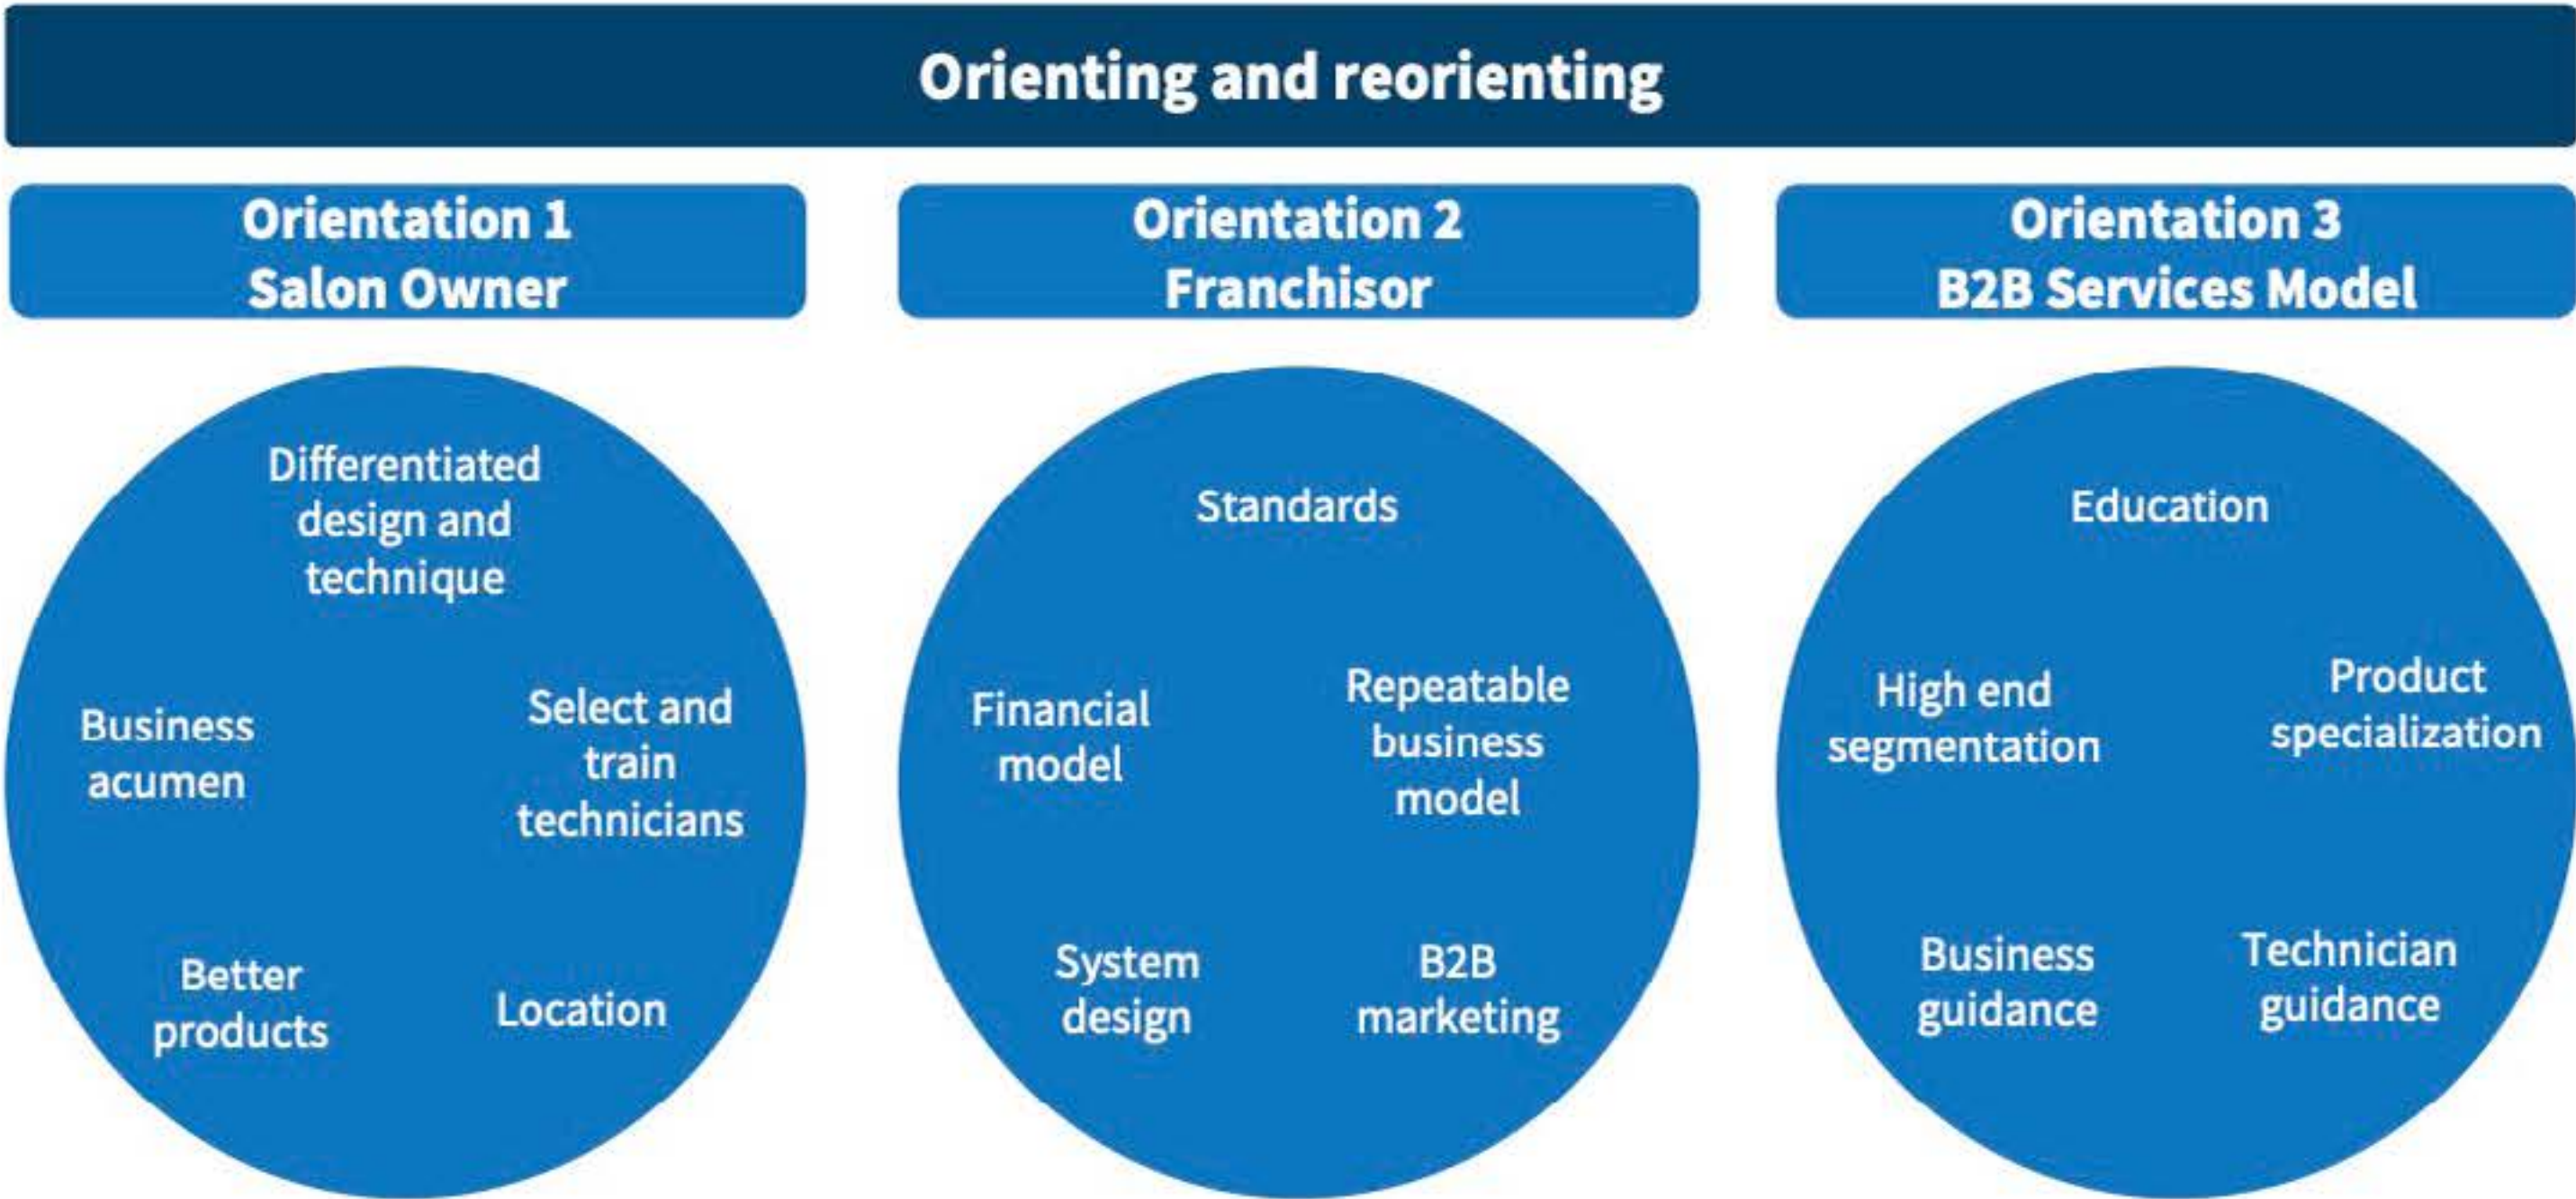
Orienting and reorienting

Orientation 1
Salon Owner

Orientation 2
Franchisor

Orientation 3
B2B Services Model

Differentiated design and technique

Business acumen

Select and train technicians

Better products

Location

Standards

Financial model

Repeatable business model

System design

B2B marketing

Education

High end segmentation

Product specialization

Business guidance

Technician guidance